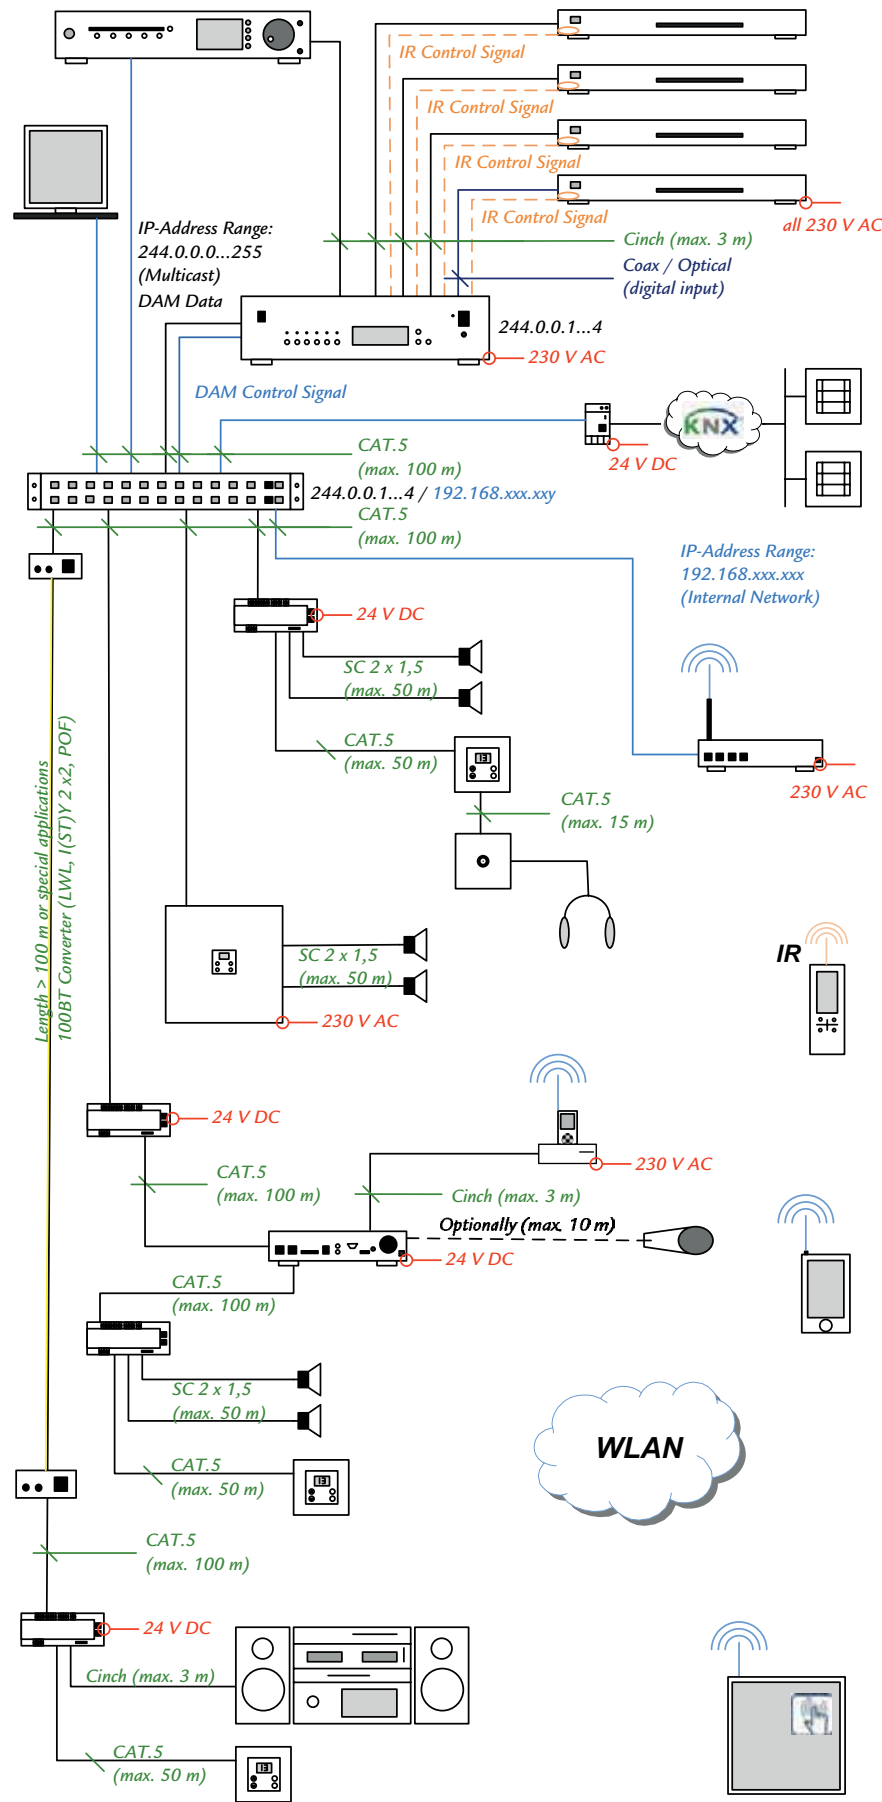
IR Control Signal
IR Control Signal
IR Control Signal
IR Control Signal
all 230 V AC
IP-Address Range:
244.0.0.0...255
(Multicast)
DAM Data
Cinch (max. 3 m)
Coax / Optical
(digital input)
244.0.0.1...4
230 V AC
DAM Control Signal
KNX
24 V DC
CAT.5
(max. 100 m)
244.0.0.1...4 / 192.168.xxx.xxy
CAT.5
(max. 100 m)
IP-Address Range:
192.168.xxx.xxx
(Internal Network)
24 V DC
SC 2 x 1,5
(max. 50 m)
CAT.5
(max. 50 m)
230 V AC
CAT.5
(max. 15 m)
Length > 100 m or special applications
100BT Converter (LWL, I(ST)Y 2 x2, POF)
SC 2 x 1,5
(max. 50 m)
230 V AC
IR
24 V DC
230 V AC
CAT.5
(max. 100 m)
Cinch (max. 3 m)
Optionally (max. 10 m)
24 V DC
CAT.5
(max. 100 m)
SC 2 x 1,5
(max. 50 m)
WLAN
CAT.5
(max. 50 m)
CAT.5
(max. 100 m)
24 V DC
Cinch (max. 3 m)
CAT.5
(max. 50 m)